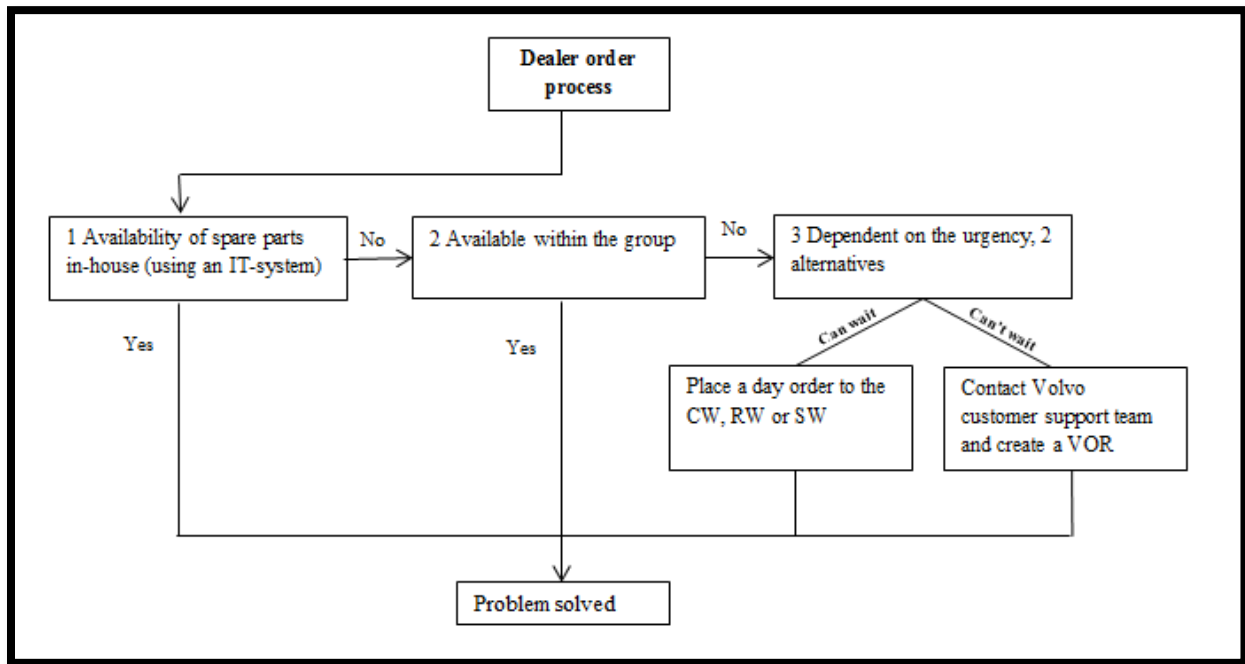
Dealer order process

1 Availability of spare parts in-house (using an IT-system)

No

2 Available within the group

No

3 Dependent on the urgency, 2 alternatives

Yes

Yes

Can wait

Can't wait

Place a day order to the CW, RW or SW

Contact Volvo customer support team and create a VOR

Problem solved